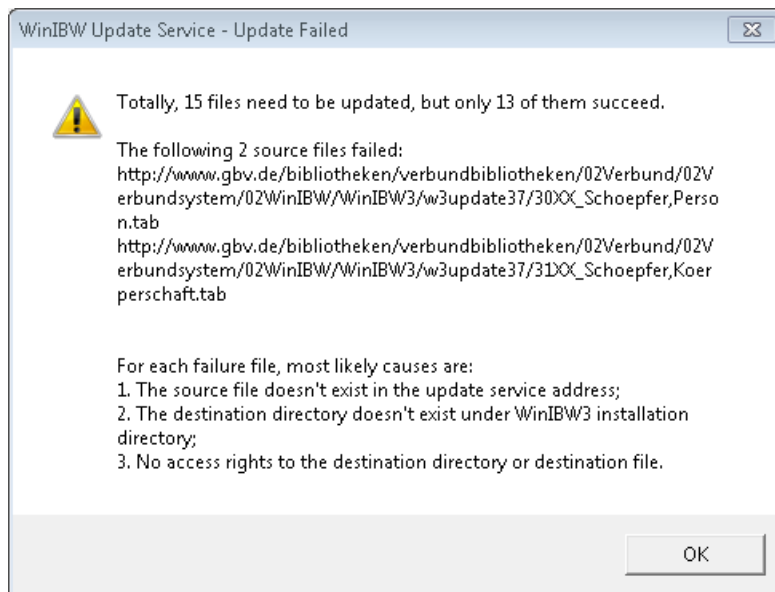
WinIBW Update Service - Update Failed

Totally, 15 files need to be updated, but only 13 of them succeed.

The following 2 source files failed:
http://www.gbv.de/bibliotheken/verbundbibliotheken/02Verbund/02Verbundsystem/02WinIBW/WinIBW3/w3update37/30XX_Schoepfer,Person.tab
http://www.gbv.de/bibliotheken/verbundbibliotheken/02Verbund/02Verbundsystem/02WinIBW/WinIBW3/w3update37/31XX_Schoepfer,Koerperschaft.tab

For each failure file, most likely causes are:
1. The source file doesn't exist in the update service address;
2. The destination directory doesn't exist under WinIBW3 installation directory;
3. No access rights to the destination directory or destination file.

OK